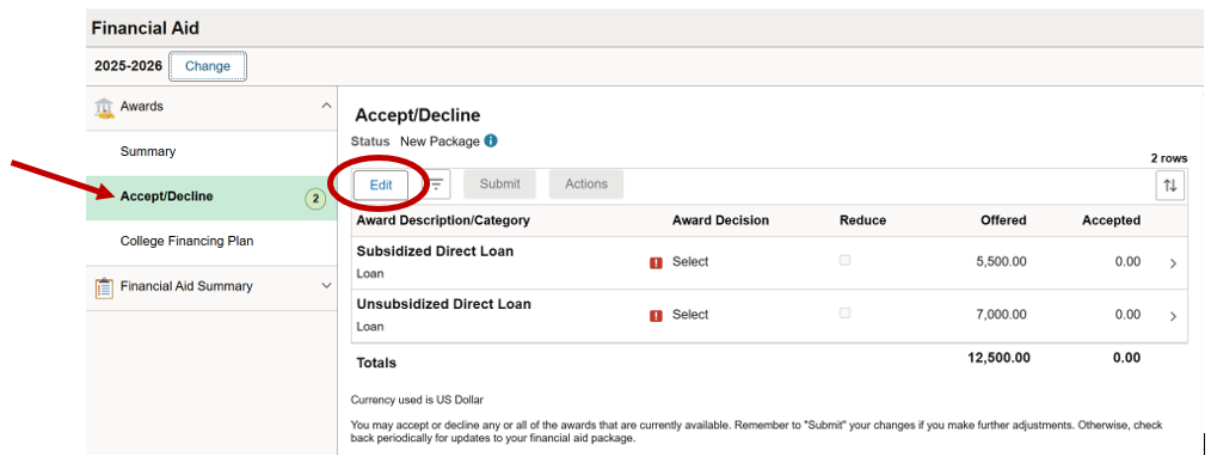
Financial Aid

2025-2026 Change

Awards

Summary

Accept/Decline 2

College Financing Plan

Financial Aid Summary

Accept/Decline

Status New Package

2 rows

Edit Submit Actions

| Award Description/Category | Award Decision | Reduce | Offered | Accepted |
|---|---|---|---|---|
| Subsidized Direct Loan<br>Loan | Select | | 5,500.00 | 0.00 |
| Unsubsidized Direct Loan<br>Loan | Select | | 7,000.00 | 0.00 |
| Totals | | | 12,500.00 | 0.00 |

Currency used is US Dollar

You may accept or decline any or all of the awards that are currently available. Remember to "Submit" your changes if you make further adjustments. Otherwise, check back periodically for updates to your financial aid package.